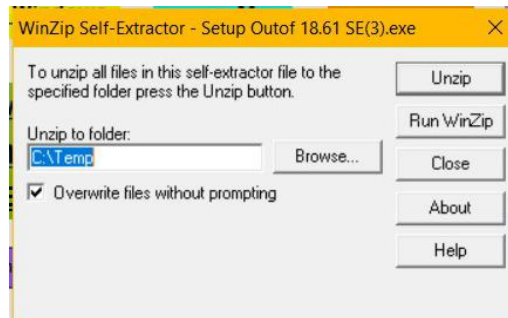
WinZip Self-Extractor - Setup Outof 18.61 SE(3).exe

To unzip all files in this self-extractor file to the specified folder press the Unzip button.

Unzip to folder:

C:\Temp

Browse...

Overwrite files without prompting

Unzip

Run WinZip

Close

About

Help